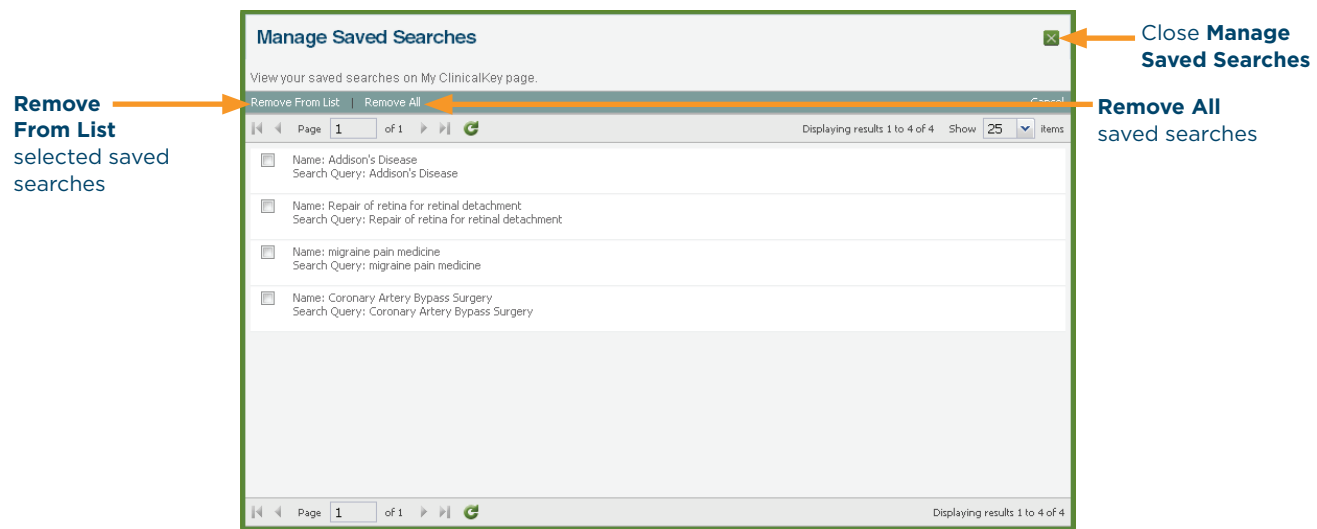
Manage Saved Searches

Close **Manage Saved Searches**

View your saved searches on My ClinicalKey page.

**Remove From List** selected saved searches

Remove From List | Remove All

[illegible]

**Remove All** saved searches

Page 1 of 1

Displaying results 1 to 4 of 4 Show 25 items

Name: Addison's Disease
Search Query: Addison's Disease

Name: Repair of retina for retinal detachment
Search Query: Repair of retina for retinal detachment

Name: migraine pain medicine
Search Query: migraine pain medicine

Name: Coronary Artery Bypass Surgery
Search Query: Coronary Artery Bypass Surgery

Page 1 of 1

Displaying results 1 to 4 of 4